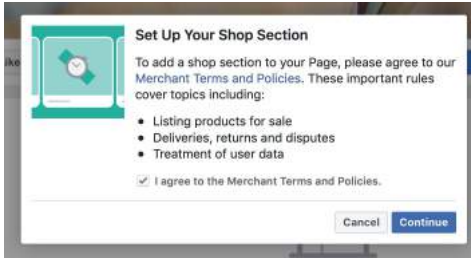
Set Up Your Shop Section

To add a shop section to your Page, please agree to our Merchant Terms and Policies. These important rules cover topics including:

- Listing products for sale
- Deliveries, returns and disputes
- Treatment of user data

I agree to the Merchant Terms and Policies.

Cancel Continue